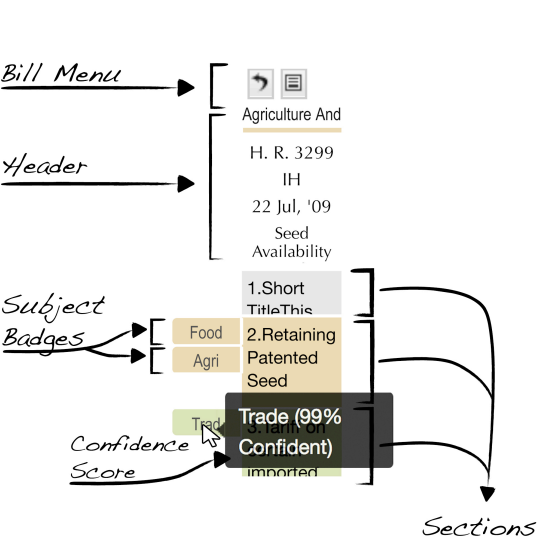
Bill Menu

Header

Agriculture And

H. R. 3299

IH

22 Jul, '09

Seed Availability

Subject Badges

Food

Agri

1.Short TitleThis

2.Retaining Patented Seed

Trad

Trade (99% Confident)

3. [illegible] on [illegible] imported

Confidence Score

Sections